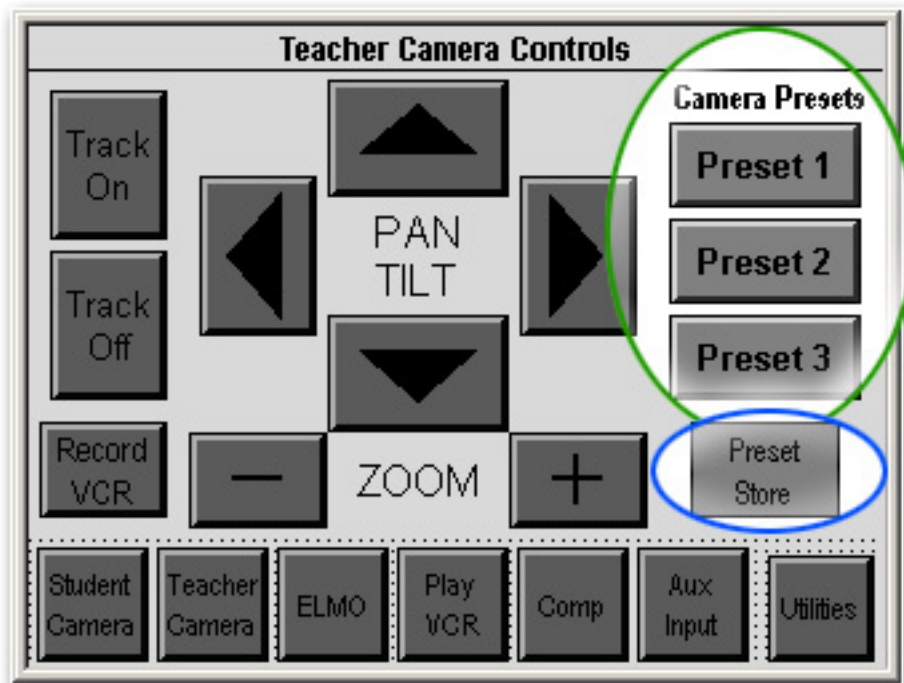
Teacher Camera Controls

Track On

Track Off

PAN TILT

Camera Presets

Preset 1

Preset 2

Preset 3

Record VCR

—

ZOOM

+

Preset Store

Student Camera

Teacher Camera

ELMO

Play VCR

Comp

Aux Input

Utilities